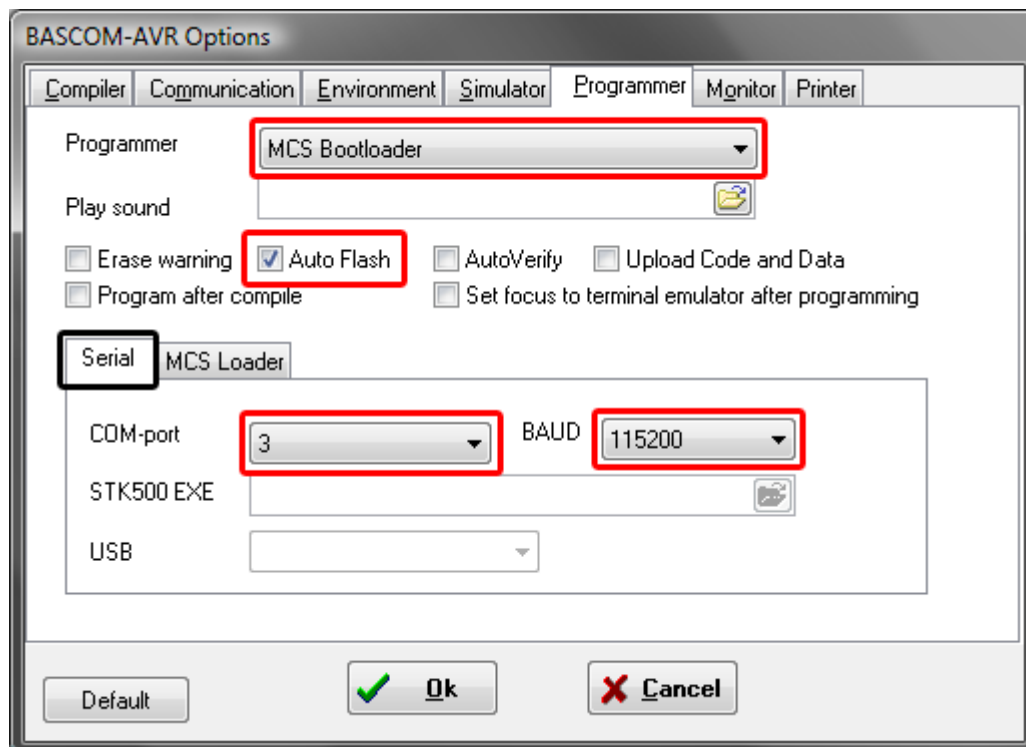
BASCOM-AVR Options

Compiler | Communication | Environment | Simulator | Programmer | Monitor | Printer

Programmer MCS Bootloader

Play sound

Erase warning
Auto Flash
AutoVerify
Upload Code and Data
Program after compile
Set focus to terminal emulator after programming

Serial | MCS Loader

COM-port 3
BAUD 115200
STK500 EXE
USB

Default
Ok
Cancel